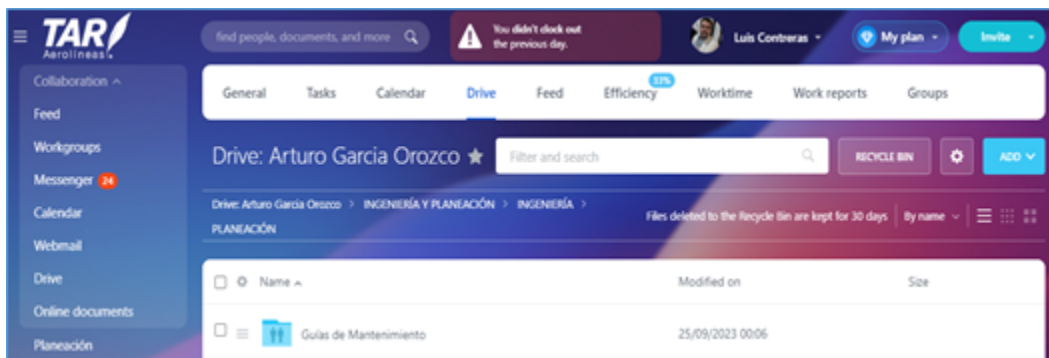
TAR Aerolineas

find people, documents, and more

You didn't clock out the previous day.

Luis Contreras

My plan

Invite

Collaboration

Feed

Workgroups

Messenger 24

Calendar

Webmail

Drive

Online documents

Planeación

General | Tasks | Calendar | Drive | Feed | Efficiency 33% | Worktime | Work reports | Groups

Drive: Arturo Garcia Orozco

Filter and search

RECYCLE BIN

ADD

Drive: Arturo Garcia Orozco > INGENIERÍA Y PLANEACIÓN > INGENIERÍA > PLANEACIÓN

Files deleted to the Recycle Bin are kept for 30 days | By name

| Name | Modified on | Size |
|---|---|---|
| Guías de Mantenimiento | 25/09/2023 00:06 | |